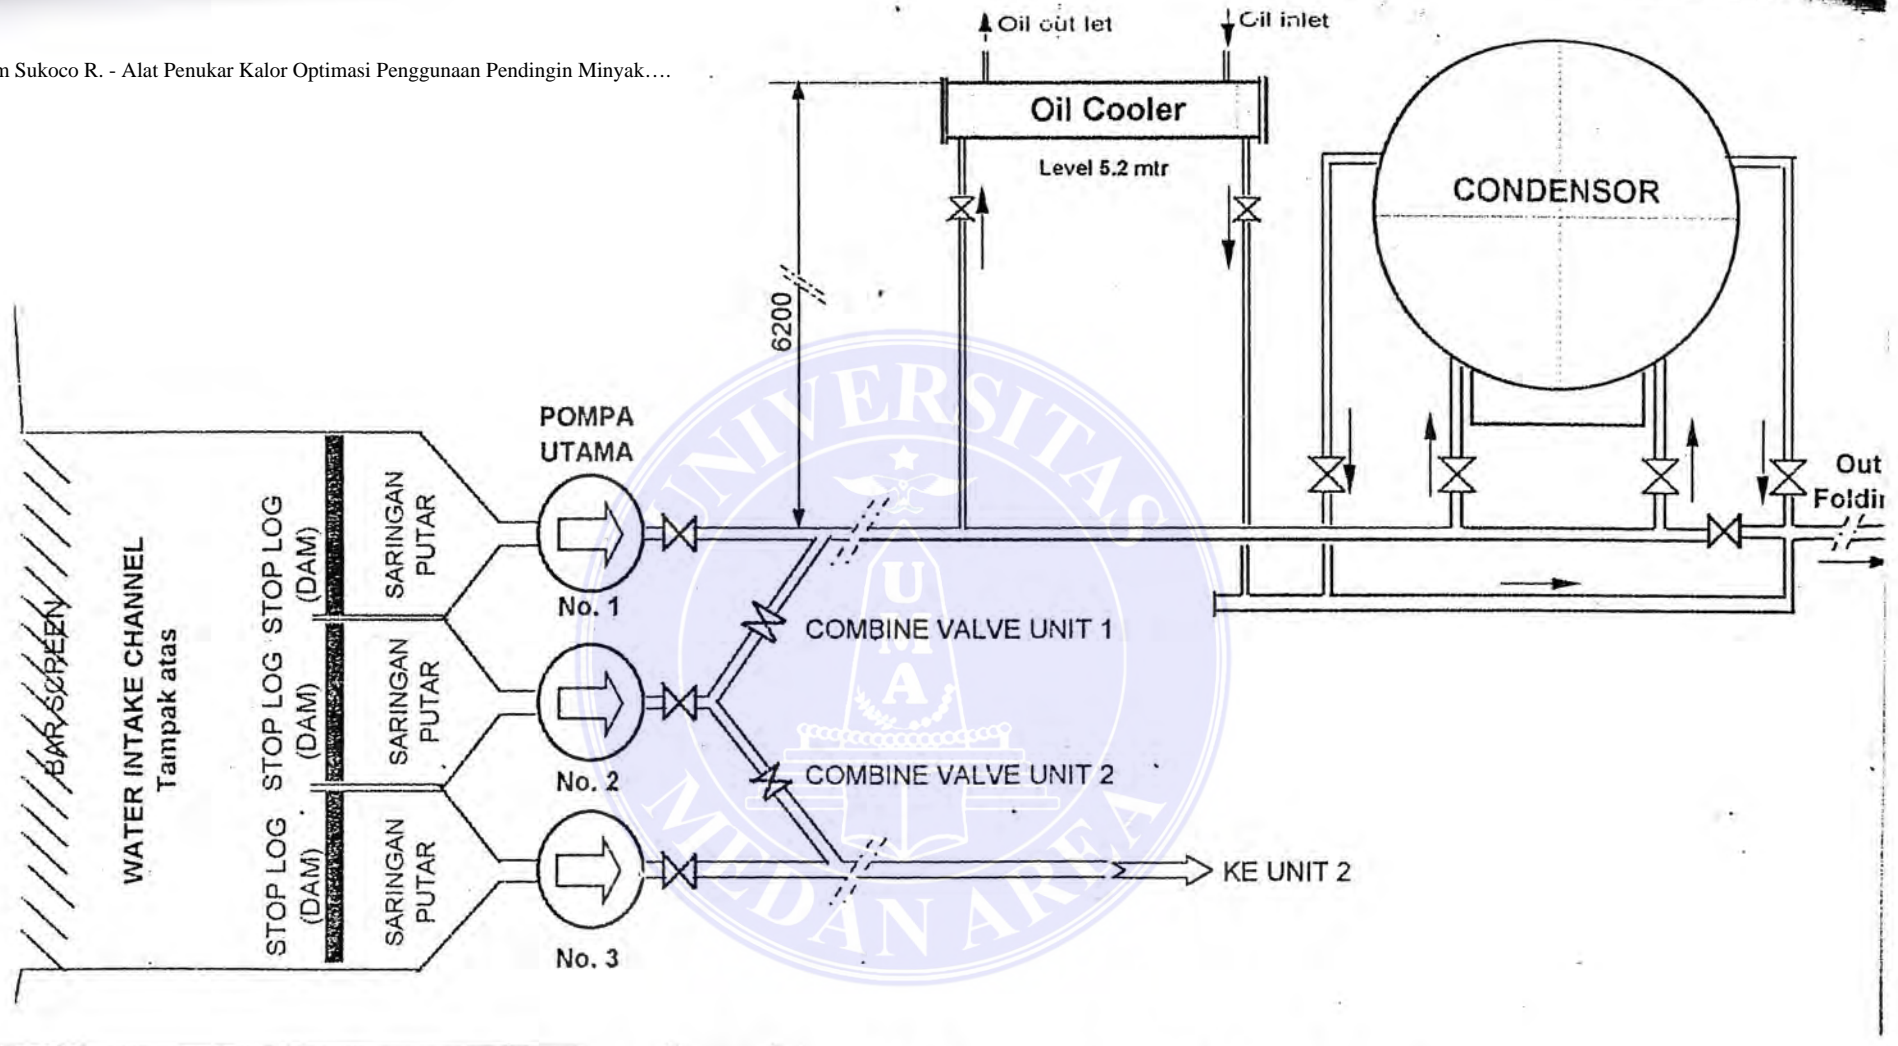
n Sukoco R. - Alat Penukar Kalor Optimasi Penggunaan Pendingin Minyak….

Oil out let
Cil inlet
Oil Cooler
Level 5.2 mtr
CONDENSOR
6200
POMPA UTAMA
Out
Foldi
BAR SCREEN
WATER INTAKE CHANNEL
Tampak atas
STOP LOG (DAM)
SARINGAN PUTAR
No. 1
STOP LOG (DAM)
SARINGAN PUTAR
COMBINE VALVE UNIT 1
No. 2
COMBINE VALVE UNIT 2
STOP LOG (DAM)
SARINGAN PUTAR
KE UNIT 2
No. 3
UNIVERSITAS MEDAN AREA
U M A